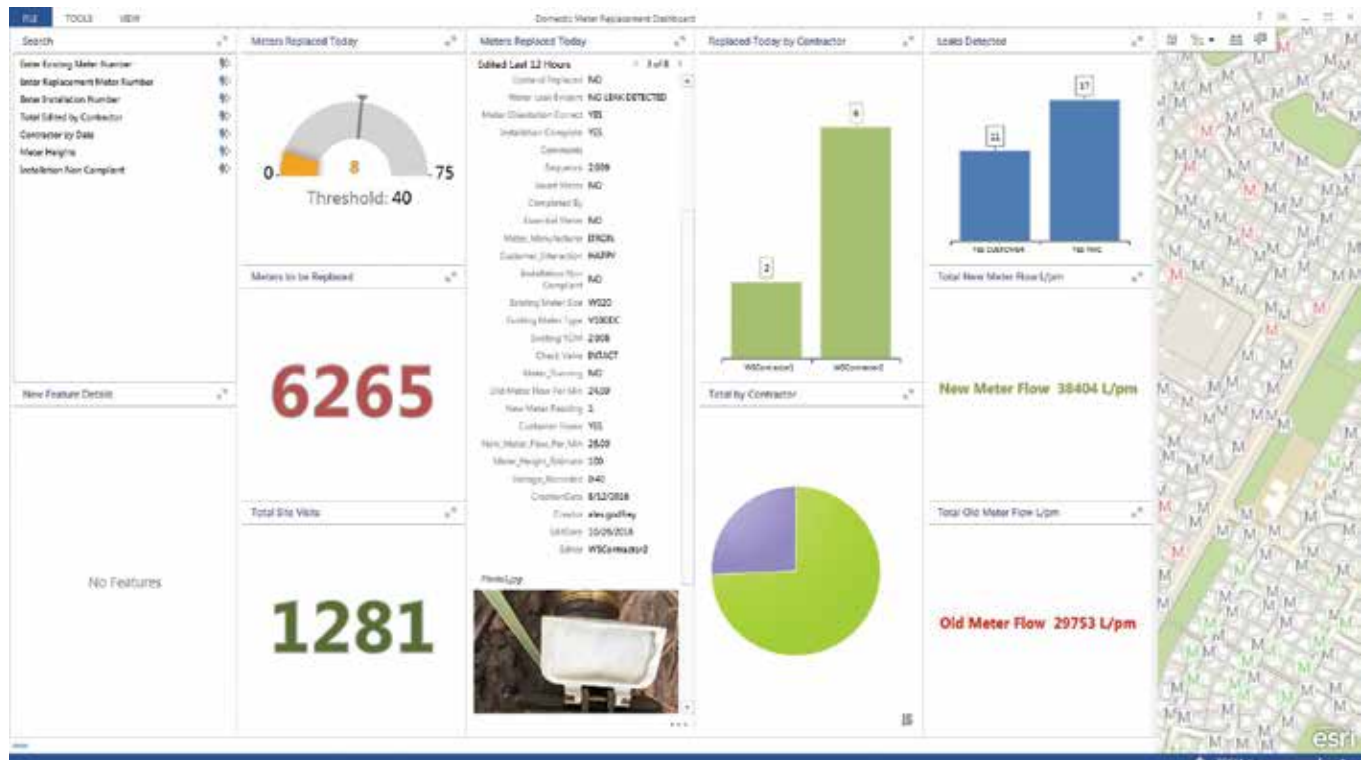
FILE TOOLS VIEW

Domestic Meter Replacement Dashboard

Search

Enter Existing Meter Number
Enter Replacement Meter Number
Enter Installation Number
Total Edited by Contractor
Contractor by Date
Meter Heights
Installation Non Compliant

New Feature Details

No Features

Meters Replaced Today

0 8 75

Threshold: 40

Meters to be Replaced

6265

Total Site Visits

1281

Meters Replaced Today

Edited Last 12 Hours 3 of 8

Control Replaced NO
Meter Leak Present NO LEAK DETECTED
Meter Orientation Correct YES
Installation Complete YES
Comments
Sequence 2.009
Issued Items NO
Completed By
Essential Meter NO
Meter_Manufacturer ERKON
Customer_Interaction HAPPY
Installation Non Compliant NO
Existing Meter Size W020
Existing Meter Type V100EC
Existing YOM 2.008
Check Valve INTACT
Meter_Running NO
Old Meter Flow Per Min 24.09
New Meter Reading 1
Customer Home YES
New_Meter_Flow_Per_Min 28.09
Meter_Height_Estimate 100
Vantage_Recorded 040
CreationDate 8/12/2016
Creator alex.godfrey
EditDate 10/26/2016
Editor WSContractor2

Photo1.jpg

Replaced Today by Contractor

2
6
WSContractor1 WSContractor2

Total by Contractor

Leaks Detected

11
17
Tap Customer Tap Neg

Total New Meter Flow L/pm

New Meter Flow 38404 L/pm

Total Old Meter Flow L/pm

Old Meter Flow 29753 L/pm

esri